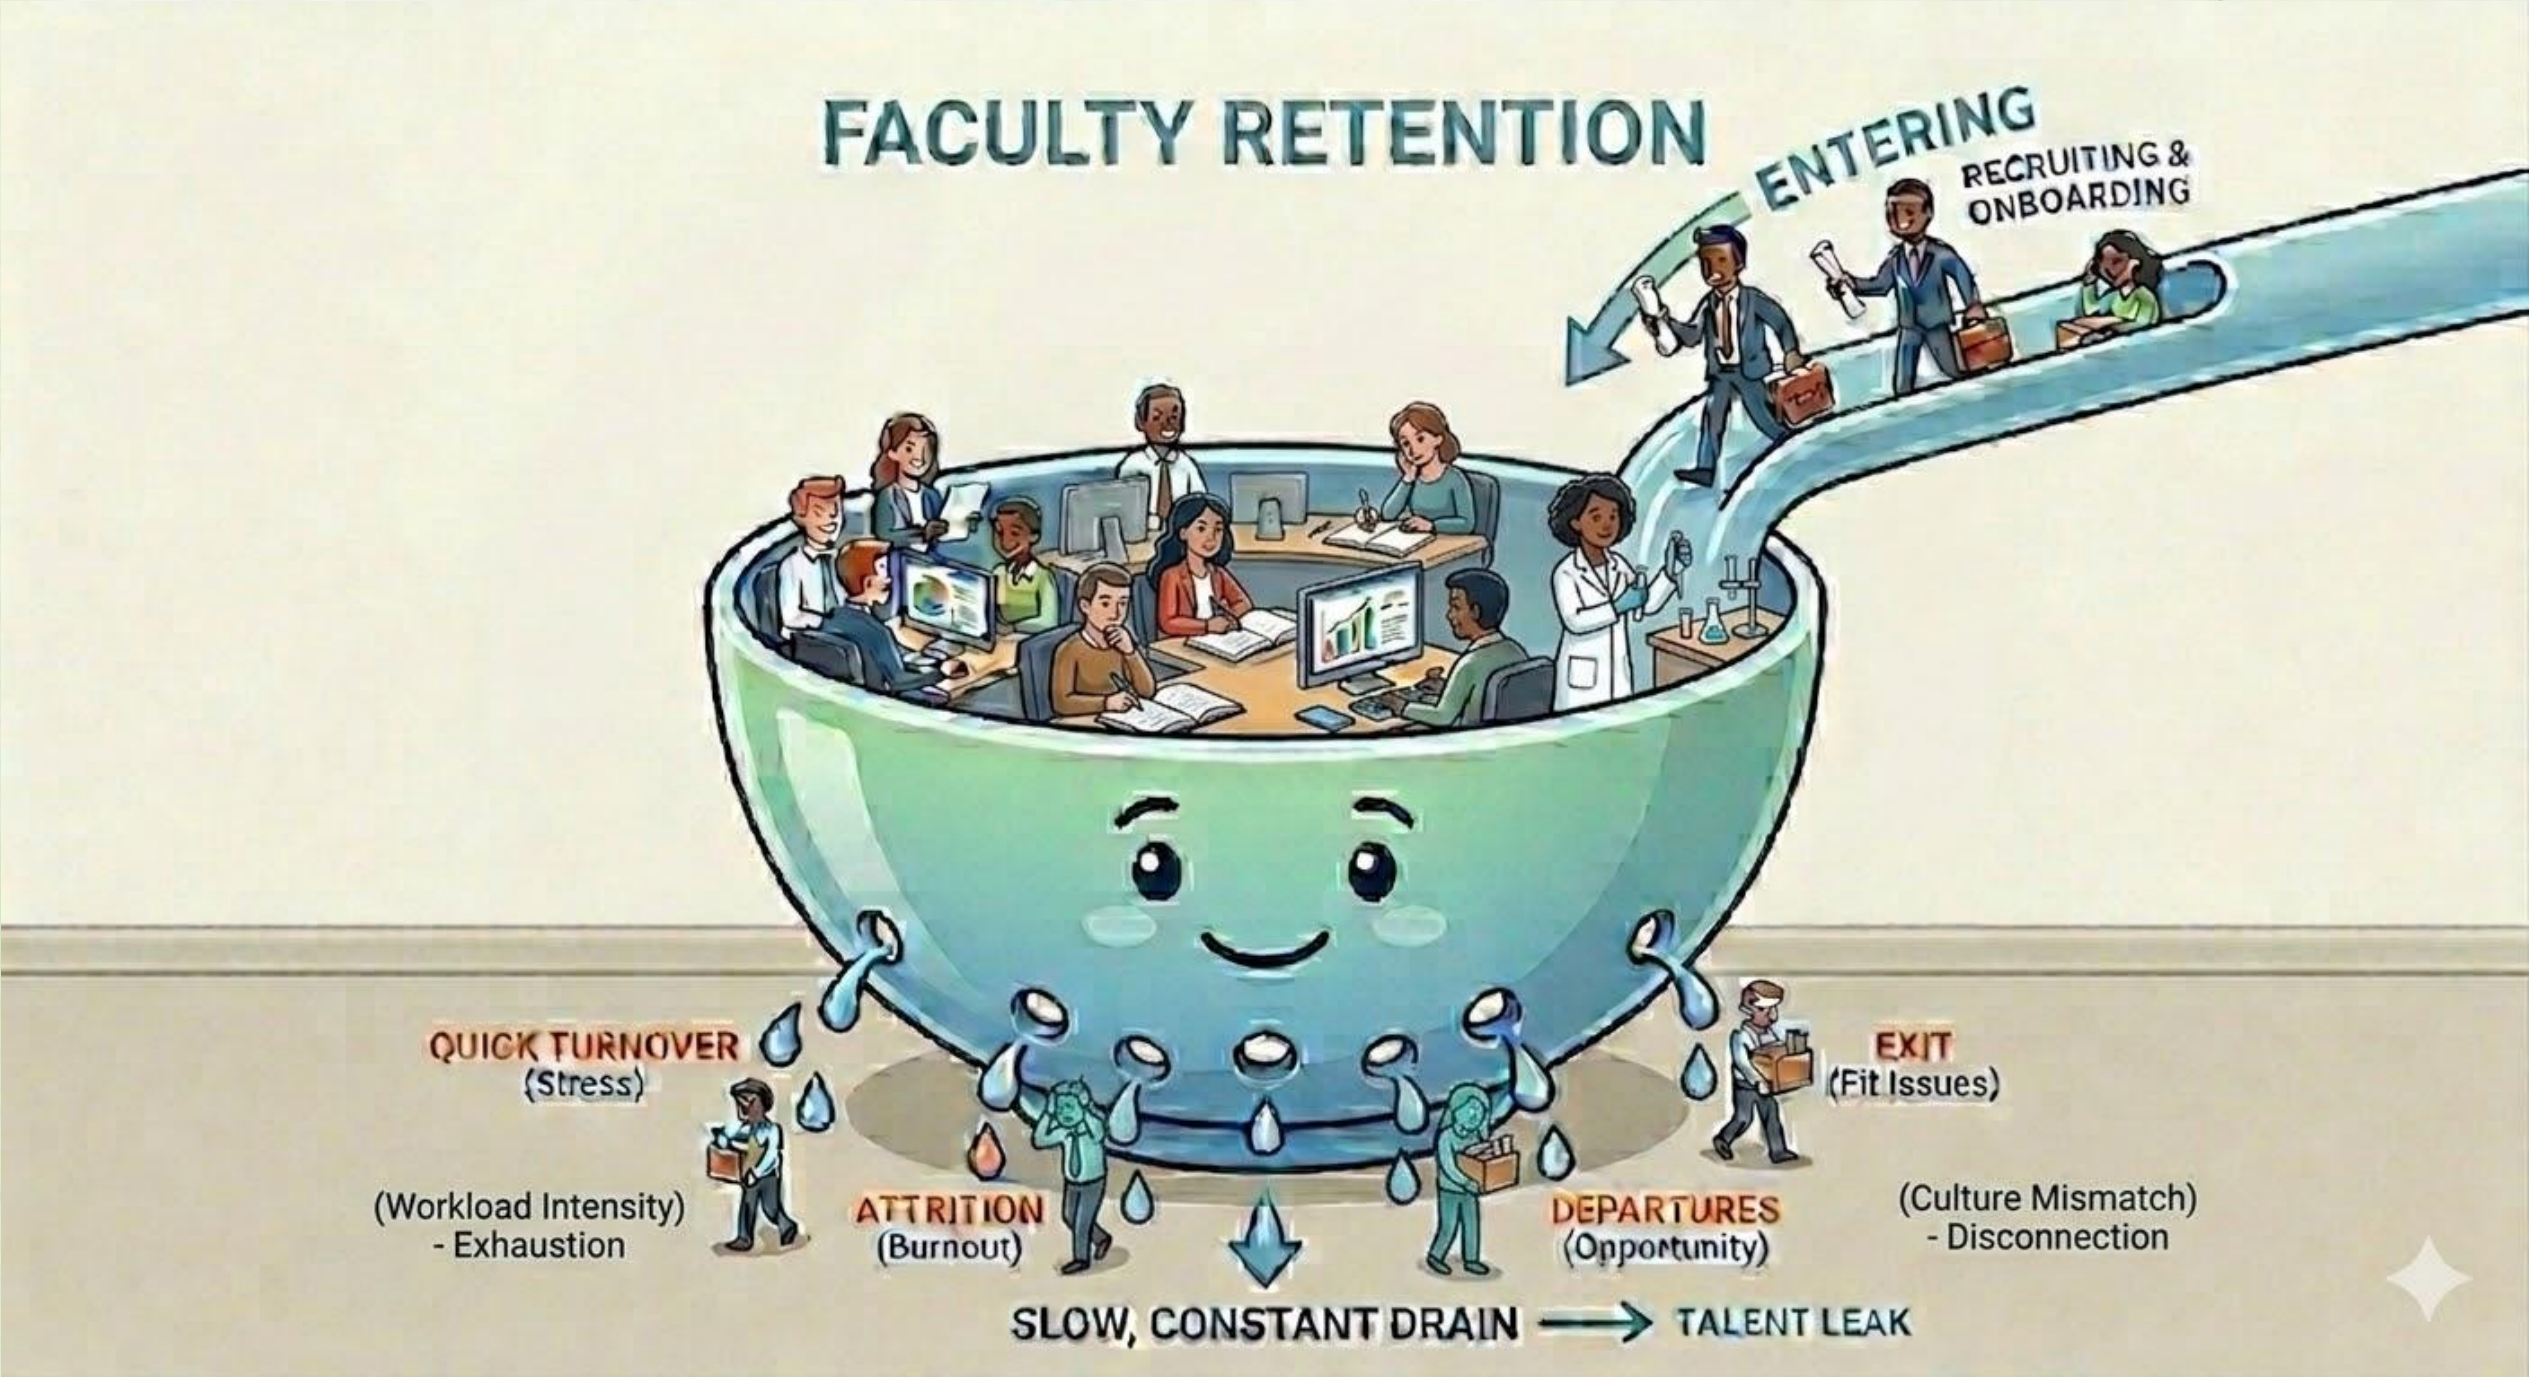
FACULTY RETENTION

ENTERING

RECRUITING & ONBOARDING

QUICK TURNOVER
(Stress)

(Workload Intensity)
- Exhaustion

ATTRITION
(Burnout)

DEPARTURES
(Opportunity)

EXIT
(Fit Issues)

(Culture Mismatch)
- Disconnection

SLOW, CONSTANT DRAIN → TALENT LEAK